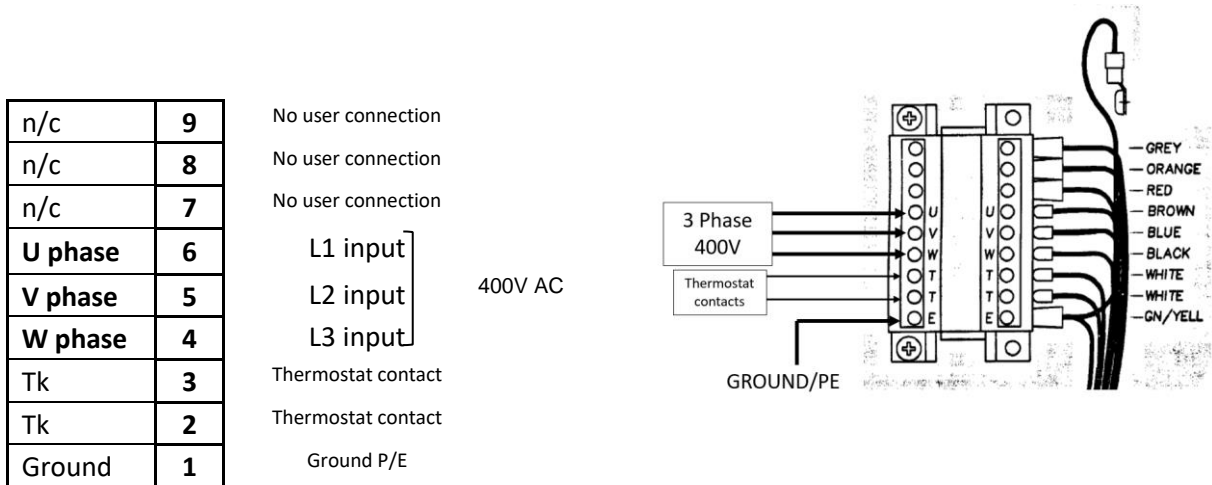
| | |
|---|---|
| n/c | **9** |
| n/c | **8** |
| n/c | **7** |
| **U phase** | **6** |
| **V phase** | **5** |
| **W phase** | **4** |
| Tk | **3** |
| Tk | **2** |
| Ground | **1** |

No user connection
No user connection
No user connection
L1 input
L2 input
L3 input
400V AC
Thermostat contact
Thermostat contact
Ground P/E

3 Phase 400V
Thermostat contacts
GROUND/PE
U V W T T E
U V W T T E
GREY
ORANGE
RED
BROWN
BLUE
BLACK
WHITE
WHITE
GN/YELL